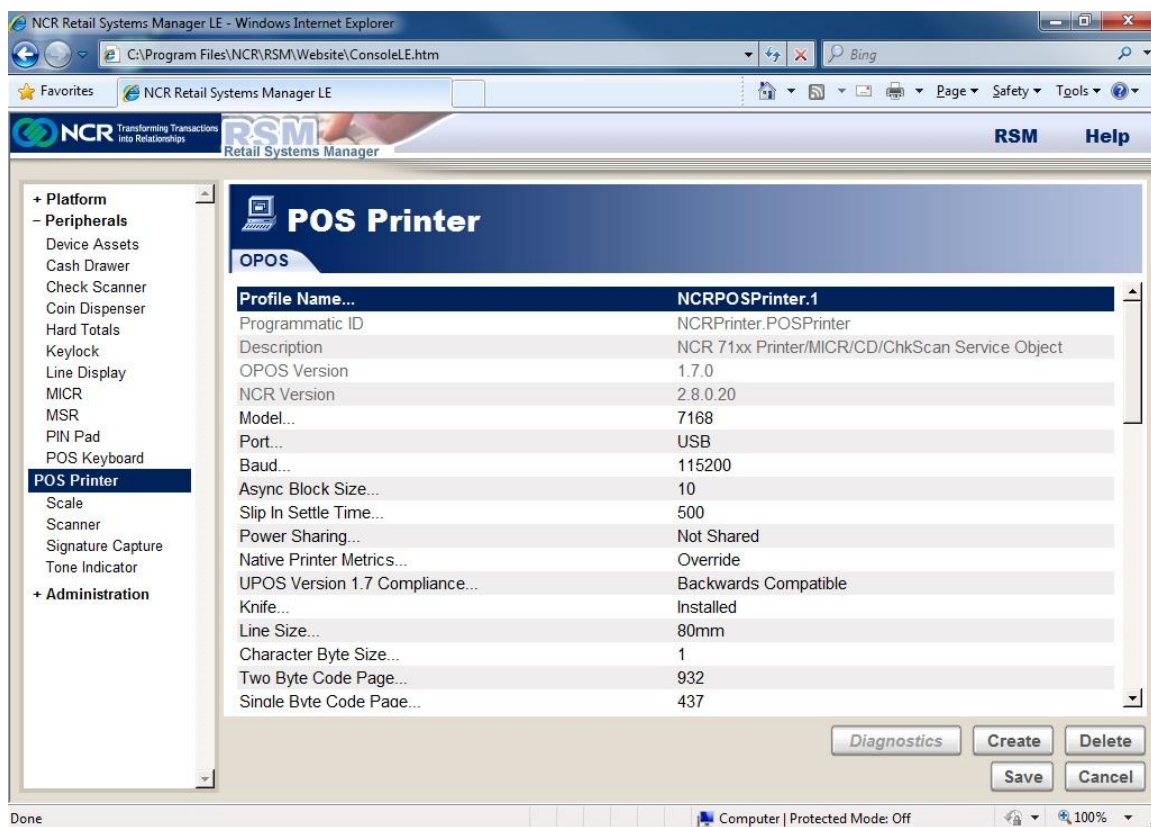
NCR Retail Systems Manager LE - Windows Internet Explorer

C:\Program Files\NCR\RSM\Website\ConsoleLE.htm

Bing

Favorites

NCR Retail Systems Manager LE

Page ▾ Safety ▾ Tools ▾

NCR Transforming Transactions into Relationships

RSM Retail Systems Manager

RSM Help

+ Platform
– Peripherals
Device Assets
Cash Drawer
Check Scanner
Coin Dispenser
Hard Totals
Keylock
Line Display
MICR
MSR
PIN Pad
POS Keyboard
POS Printer
Scale
Scanner
Signature Capture
Tone Indicator
+ Administration

POS Printer

OPOS

| Profile Name... | NCRPOSPrinter.1 |
|---|---|
| Programmatic ID | NCRPrinter.POSPrinter |
| Description | NCR 71xx Printer/MICR/CD/ChkScan Service Object |
| OPOS Version | 1.7.0 |
| NCR Version | 2.8.0.20 |
| Model... | 7168 |
| Port... | USB |
| Baud... | 115200 |
| Async Block Size... | 10 |
| Slip In Settle Time... | 500 |
| Power Sharing... | Not Shared |
| Native Printer Metrics... | Override |
| UPOS Version 1.7 Compliance... | Backwards Compatible |
| Knife... | Installed |
| Line Size... | 80mm |
| Character Byte Size... | 1 |
| Two Byte Code Page... | 932 |
| Single Byte Code Page... | 437 |

Diagnostics Create Delete

Save Cancel

Done

Computer | Protected Mode: Off

100%